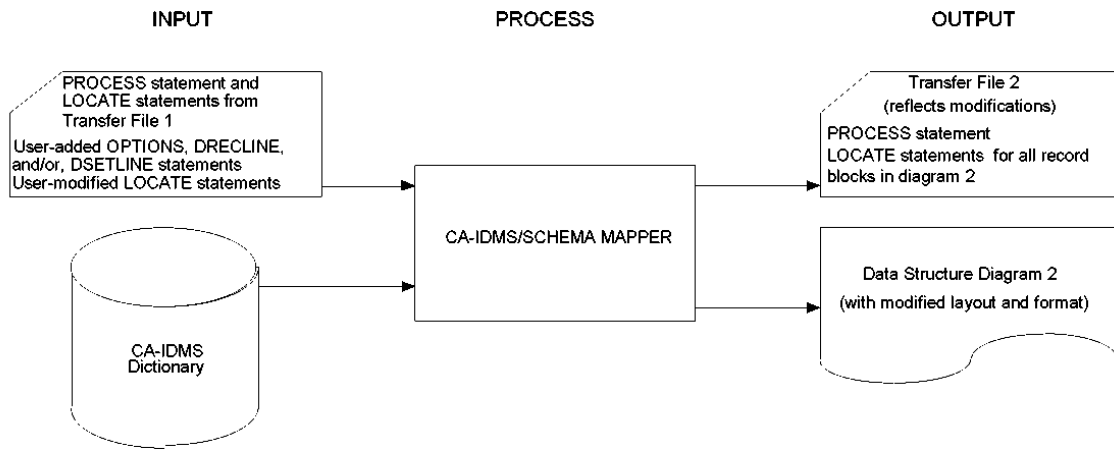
INPUT

PROCESS

OUTPUT

PROCESS statement and LOCATE statements from Transfer File 1

User-added OPTIONS, DRECLINE, and/or, DSETLINE statements

User-modified LOCATE statements

CA-IDMS Dictionary

CA-IDMS/SCHEMA MAPPER

Transfer File 2

(reflects modifications)

PROCESS statement

LOCATE statements for all record blocks in diagram 2

Data Structure Diagram 2

(with modified layout and format)